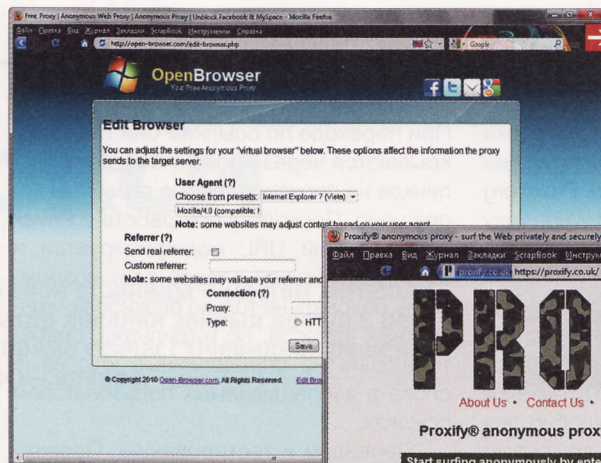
Free Proxy | Anonymous Web Proxy | Anonymous Proxy | Unblock Facebook & MySpace - Mozilla Firefox
Файл Правка Вид Журнал Закладки ScrapBook Инструменты Справка
http://open-browser.com/edit-browser.php
Google

OpenBrowser
Your Free Anonymous Proxy

Edit Browser

You can adjust the settings for your "virtual browser" below. These options affect the information the proxy sends to the target server.

User Agent (?)
Choose from presets: Internet Explorer 7 (Vista)
Mozilla/4.0 (compatible; I
Note: some websites may adjust content based on your user agent.

Referrer (?)
Send real referrer:
Custom referrer:
Note: some websites may validate your referrer and

Connection (?)
Proxy:
Type: HTT

Save

© Copyright 2010 Open-Browser.com, All Rights Reserved. Edit Bro

Proxify® anonymous proxy - surf the Web privately and securely
Файл Правка Вид Журнал Закладки ScrapBook Инструм
proxify.co.uk https://proxify.co.uk/

PRO

About Us • Contact Us •

Proxify® anonymous prox

Start surfing anonymously by ente